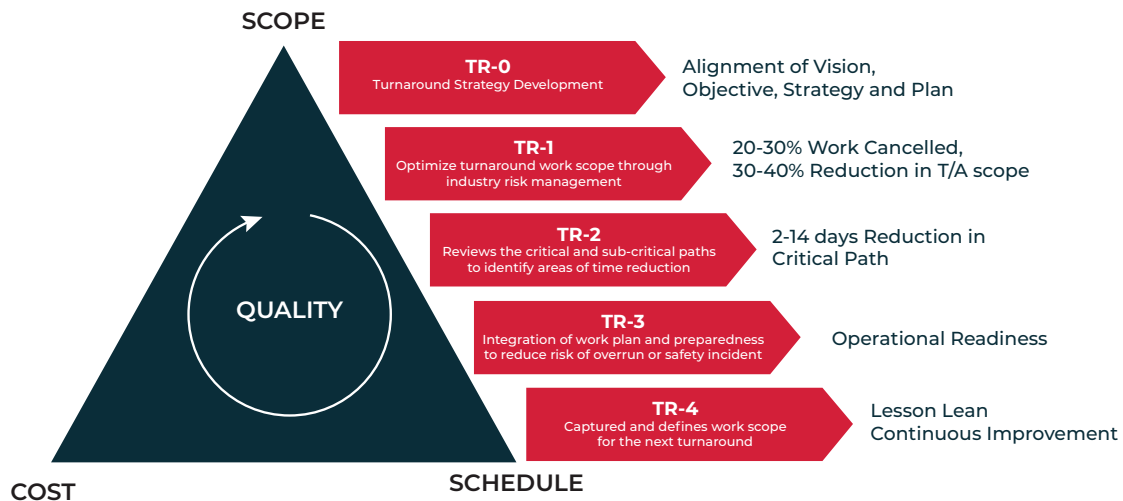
SCOPE

QUALITY

COST

SCHEDULE

TR-0
Turnaround Strategy Development

Alignment of Vision, Objective, Strategy and Plan

TR-1
Optimize turnaround work scope through industry risk management

20-30% Work Cancelled, 30-40% Reduction in T/A scope

TR-2
Reviews the critical and sub-critical paths to identify areas of time reduction

2-14 days Reduction in Critical Path

TR-3
Integration of work plan and preparedness to reduce risk of overrun or safety incident

Operational Readiness

TR-4
Captured and defines work scope for the next turnaround

Lesson Lean
Continuous Improvement